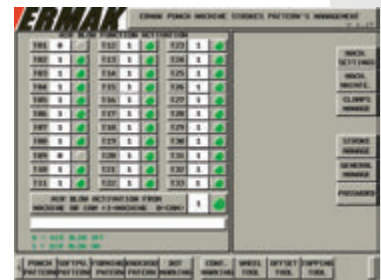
ERMAK

ERMAK PUNCH MACHINE STROKES PATTERN'S MANAGEMENT

AIR BLOW PUNCH ACTIVATION

| T01 | 0 | T12 | 1 | T23 | 1 |
|---|---|---|---|---|---|
| T02 | 1 | T13 | 1 | T24 | 1 |
| T03 | 1 | T14 | 1 | T25 | 1 |
| T04 | 1 | T15 | 1 | T26 | 1 |
| T05 | 1 | T16 | 1 | T27 | 1 |
| T06 | 1 | T17 | 1 | T28 | 1 |
| T07 | 1 | T18 | 1 | T29 | 1 |
| T08 | 1 | T19 | 1 | T30 | 1 |
| T09 | 0 | T20 | 1 | T31 | 1 |
| T10 | 1 | T21 | 1 | T32 | 1 |
| T11 | 1 | T22 | 1 | T33 | 1 |

AIR BLOW ACTIVATION FROM MACHINE OR CNC (1=MACHINE 0=CNC) 1

MACH. SETTINGS

MACH. MAINTE.

CLAMPS MANAGE

STROKE MANAGE

GENERAL MANAGE

PASSWORD

PUNCH PATTERN | SOFTPUL PATTERN | FORMING PATTERN | UNIVERSE PATTERN | AIR BLOWING | CONF. MARKING | WHEEL TOOL | OFFSET TOOL | TAPPING TOOL